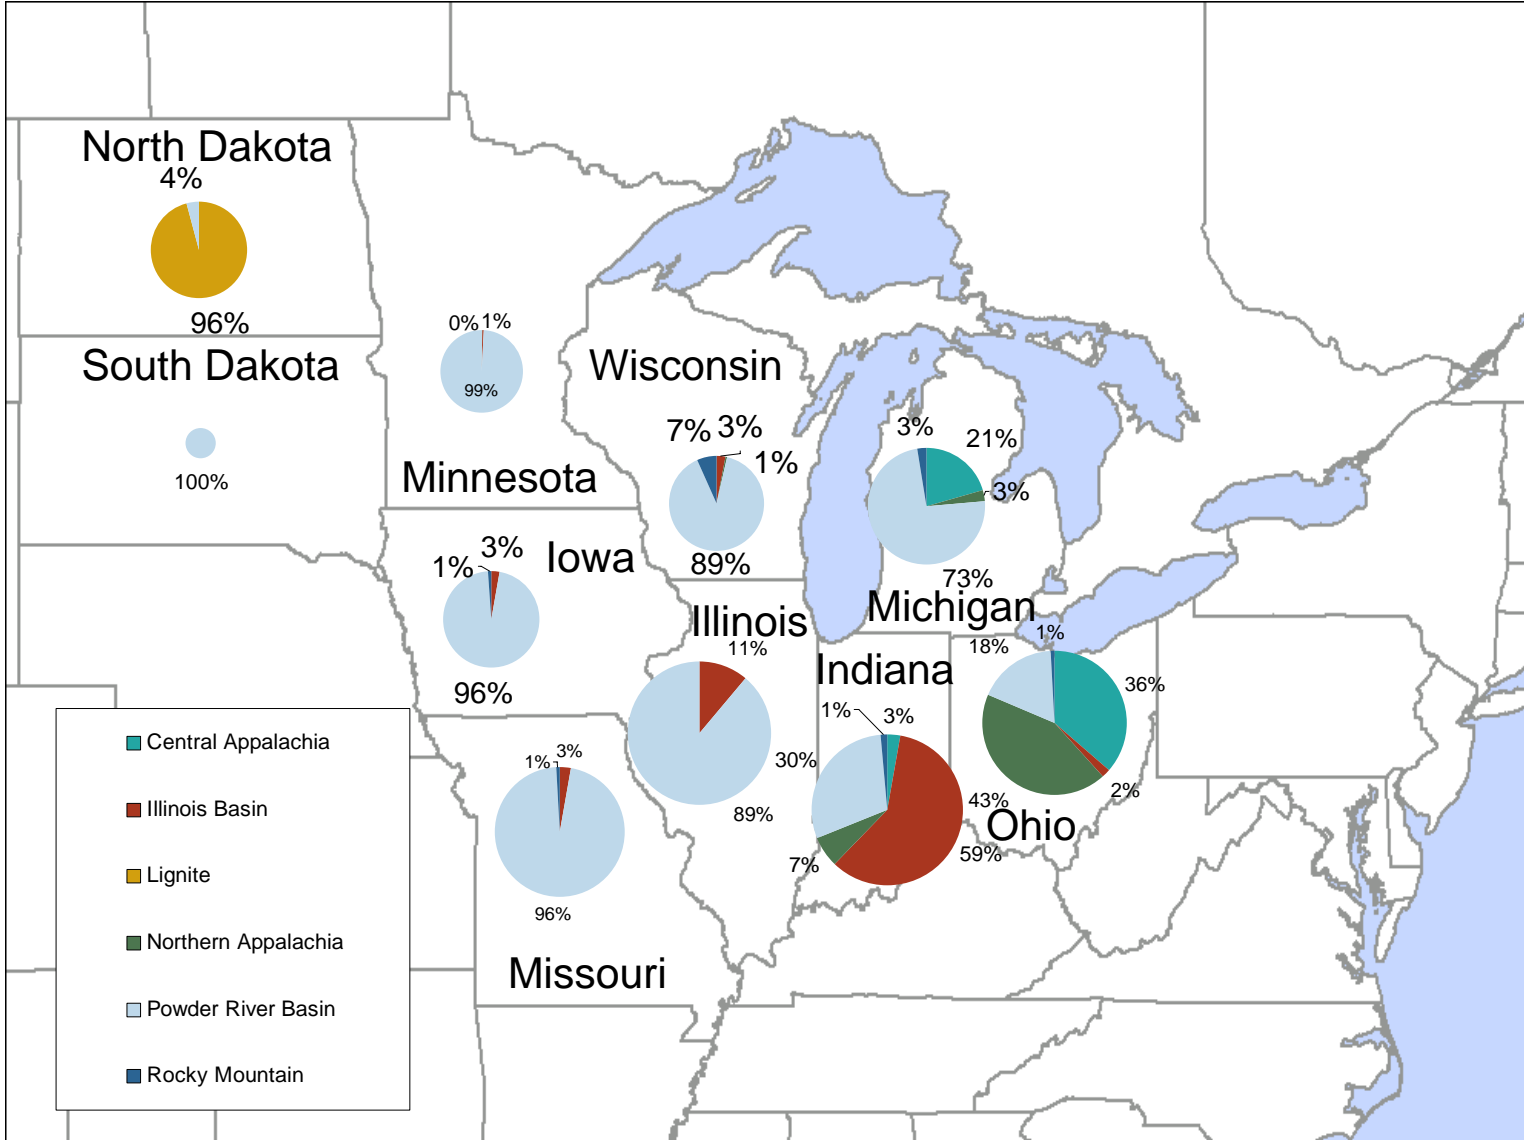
North Dakota
4%
96%

South Dakota
100%

0% 1%
99%

Minnesota

Wisconsin
7% 3%
1%
89%

3%
21%
3%
73%
Michigan

1% 3%
Iowa
96%

Illinois
11%
30%
89%

Indiana
1% 3%
43%
59%
7%

1%
18%
36%
2%
Ohio

1% 3%
96%

Missouri

Central Appalachia
Illinois Basin
Lignite
Northern Appalachia
Powder River Basin
Rocky Mountain